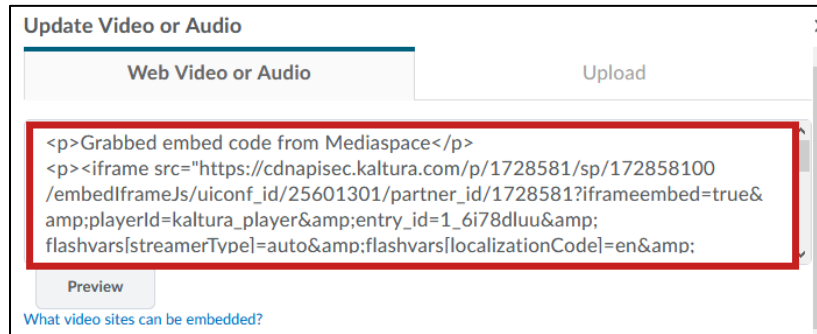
Update Video or Audio

Web Video or Audio

Upload

<p>Grabbed embed code from Mediaspace</p>
<p><iframe src="https://cdnapisec.kaltura.com/p/1728581/sp/172858100/embedIframeJs/uiconf_id/25601301/partner_id/1728581?iframeembed=true&amp;playerId=kaltura_player&amp;entry_id=1_6i78dluu&amp;flashvars[streamerType]=auto&amp;flashvars[localizationCode]=en&amp;

Preview

What video sites can be embedded?